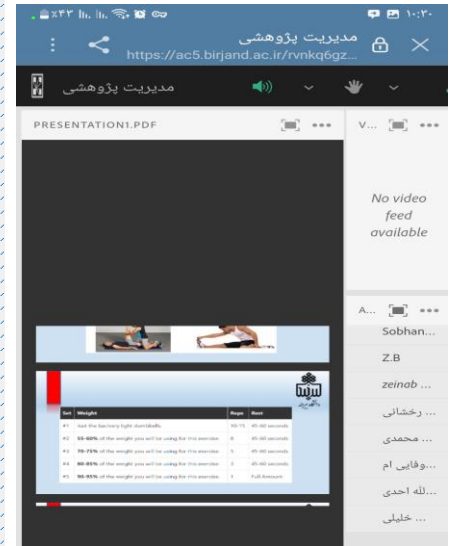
۱۰:۳۰

مدیریت پژوهشی
https://ac5.birjand.ac.ir/rvnkq6gz...

مدیریت پژوهشی

PRESENTATION1.PDF

V...

No video feed available

A...

Sobhan...
Z.B
zeinab ...
... رخشانی
... محمدی
... وفایی ام
... الله احدی
... خلیلی

| Set | Weight | Reps | Rest |
|---|---|---|---|
| #1 | Just the bar/very light dumbbells | 10-15 | 45-60 seconds |
| #2 | 55-60% of the weight you will be using for this exercise | 8 | 45-60 seconds |
| #3 | 70-75% of the weight you will be using for this exercise | 6 | 45-60 seconds |
| #4 | 80-85% of the weight you will be using for this exercise | 3 | 45-60 seconds |
| #5 | 90-95% of the weight you will be using for this exercise | 1 | Full Recovery |